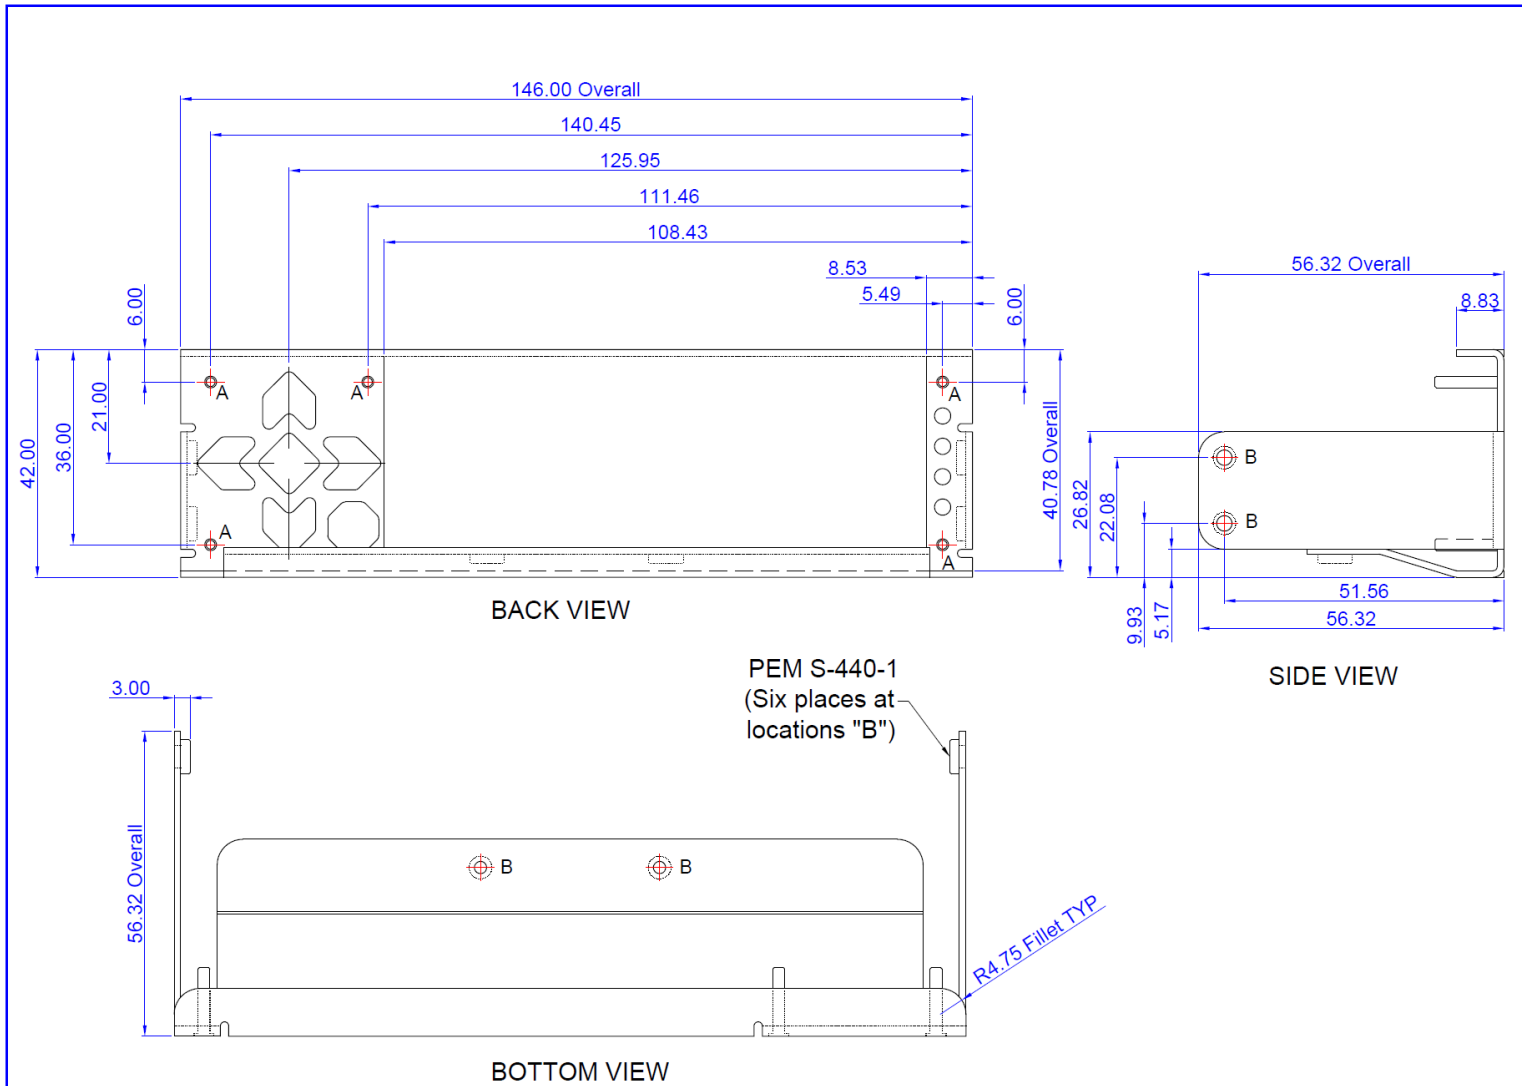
146.00 Overall
140.45
125.95
111.46
108.43
8.53
5.49
6.00
6.00
42.00
36.00
21.00
A
A
A
A
A
A
40.78 Overall
BACK VIEW

56.32 Overall
8.83
26.82
22.08
B
B
9.93
5.17
51.56
56.32
SIDE VIEW

3.00
PEM S-440-1
(Six places at locations "B")
56.32 Overall
B
B
R4.75 Fillet TYP
BOTTOM VIEW